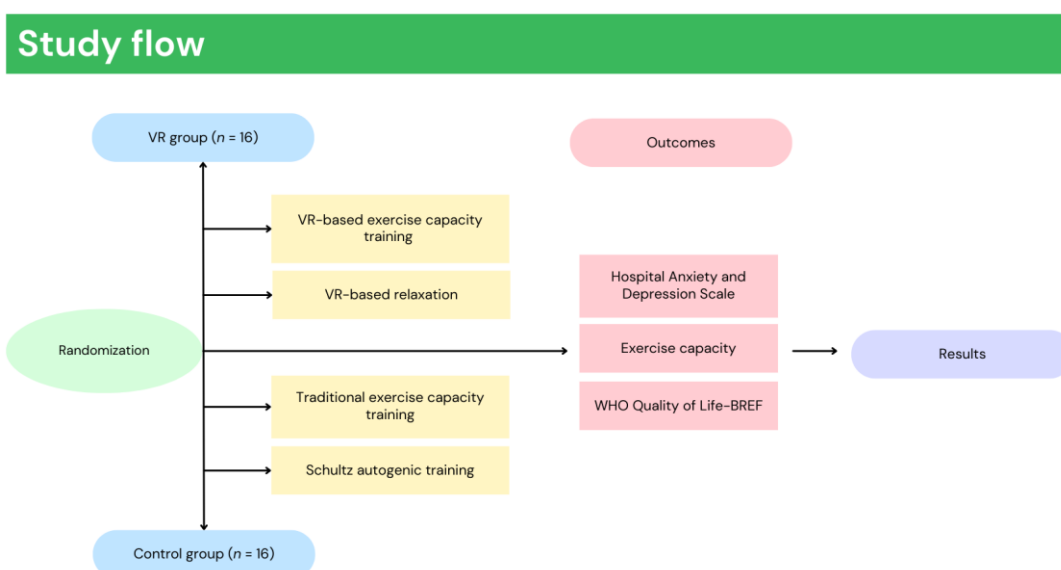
Study flow

VR group ($n$ = 16)

Outcomes

VR-based exercise capacity training

VR-based relaxation

Hospital Anxiety and Depression Scale

Randomization

Exercise capacity

Results

Traditional exercise capacity training

WHO Quality of Life-BREF

Schultz autogenic training

Control group ($n$ = 16)